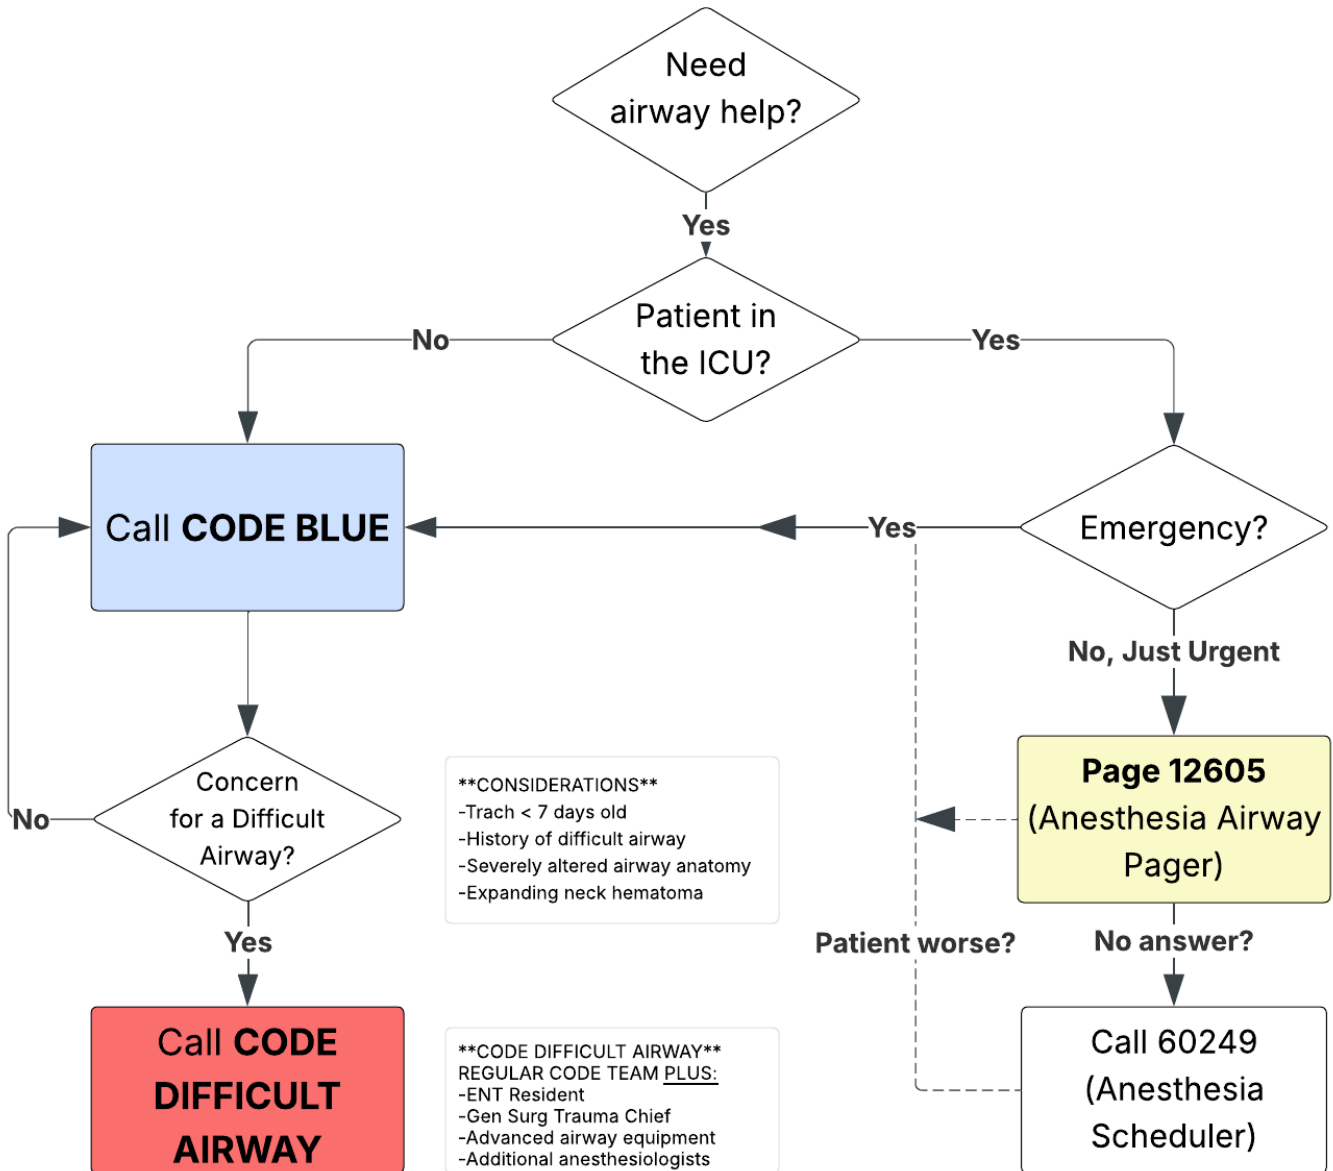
Need airway help?

Yes

Patient in the ICU?

No

Yes

Call **CODE BLUE**

Yes

Emergency?

No, Just Urgent

Page 12605 (Anesthesia Airway Pager)

Concern for a Difficult Airway?

No

**CONSIDERATIONS**
-Trach < 7 days old
-History of difficult airway
-Severely altered airway anatomy
-Expanding neck hematoma

Yes

Patient worse?

No answer?

Call **CODE DIFFICULT AIRWAY**

**CODE DIFFICULT AIRWAY**
REGULAR CODE TEAM PLUS:
-ENT Resident
-Gen Surg Trauma Chief
-Advanced airway equipment
-Additional anesthesiologists

Call 60249 (Anesthesia Scheduler)